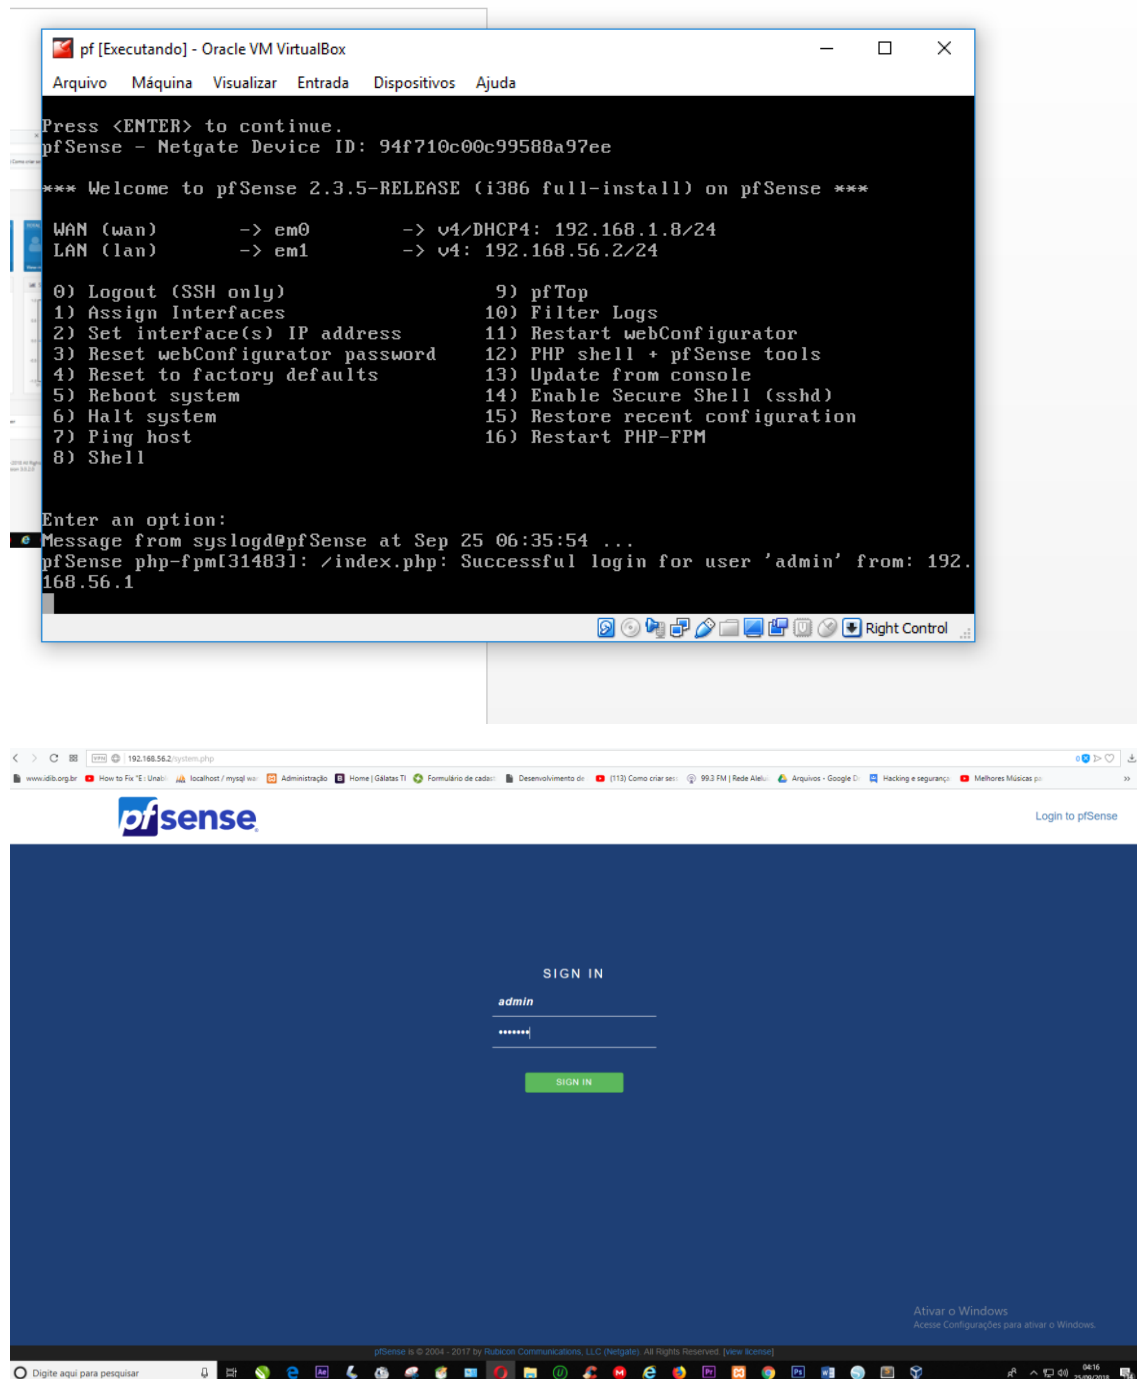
pf [Executando] - Oracle VM VirtualBox

Arquivo Máquina Visualizar Entrada Dispositivos Ajuda

Press <ENTER> to continue.
pfSense - Netgate Device ID: 94f710c00c99588a97ee

*** Welcome to pfSense 2.3.5-RELEASE (i386 full-install) on pfSense ***

WAN (wan) -> em0 -> v4/DHCP4: 192.168.1.8/24
LAN (lan) -> em1 -> v4: 192.168.56.2/24

0) Logout (SSH only)
1) Assign Interfaces
2) Set interface(s) IP address
3) Reset webConfigurator password
4) Reset to factory defaults
5) Reboot system
6) Halt system
7) Ping host
8) Shell

9) pfTop
10) Filter Logs
11) Restart webConfigurator
12) PHP shell + pfSense tools
13) Update from console
14) Enable Secure Shell (sshd)
15) Restore recent configuration
16) Restart PHP-FPM

Enter an option:
Message from syslogd@pfSense at Sep 25 06:35:54 ...
pfSense php-fpm[31483]: /index.php: Successful login for user 'admin' from: 192.168.56.1

Right Control

192.168.56.2/system.php

www.idib.org.br How to Fix "E: Unab localhost / mysql Administração Home | Gálatas TI Formulário de cadast Desenvolvimento de (113) Como criar ses 99.3 FM | Rede Aleluia Arquivos - Google D Hacking e segurança Melhores Músicas pa

pfsense

Login to pfSense

SIGN IN

admin

•••••••

SIGN IN

Ativar o Windows
Acesse Configurações para ativar o Windows.

pfSense is © 2004 - 2017 by Rubicon Communications, LLC (Netgate). All Rights Reserved. [view license]

Digite aqui para pesquisar

04:16
25/09/2018